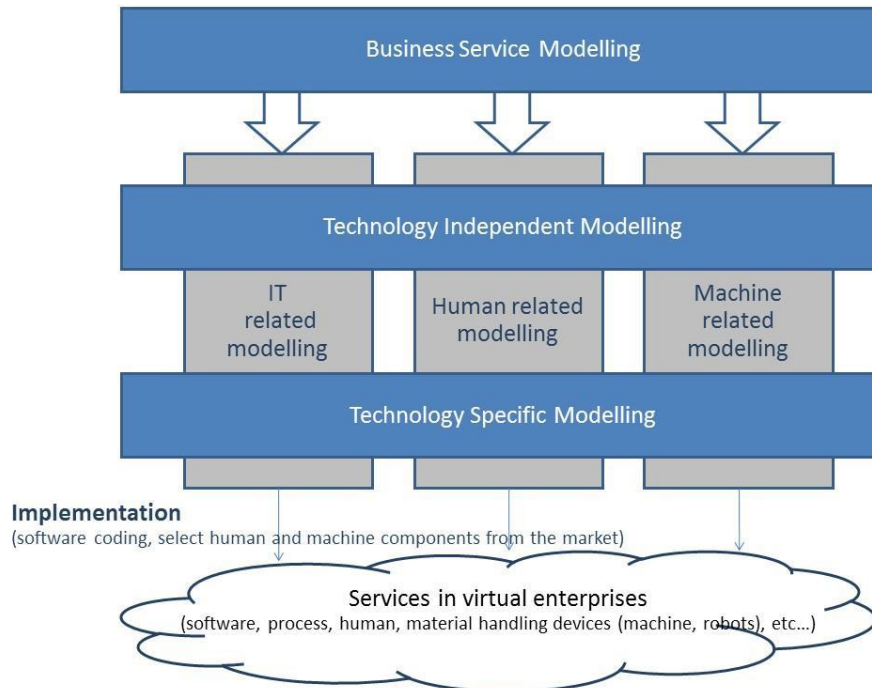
Business Service Modelling

Technology Independent Modelling

IT related modelling

Human related modelling

Machine related modelling

Technology Specific Modelling

Implementation
(software coding, select human and machine components from the market)

Services in virtual enterprises
(software, process, human, material handling devices (machine, robots), etc…)